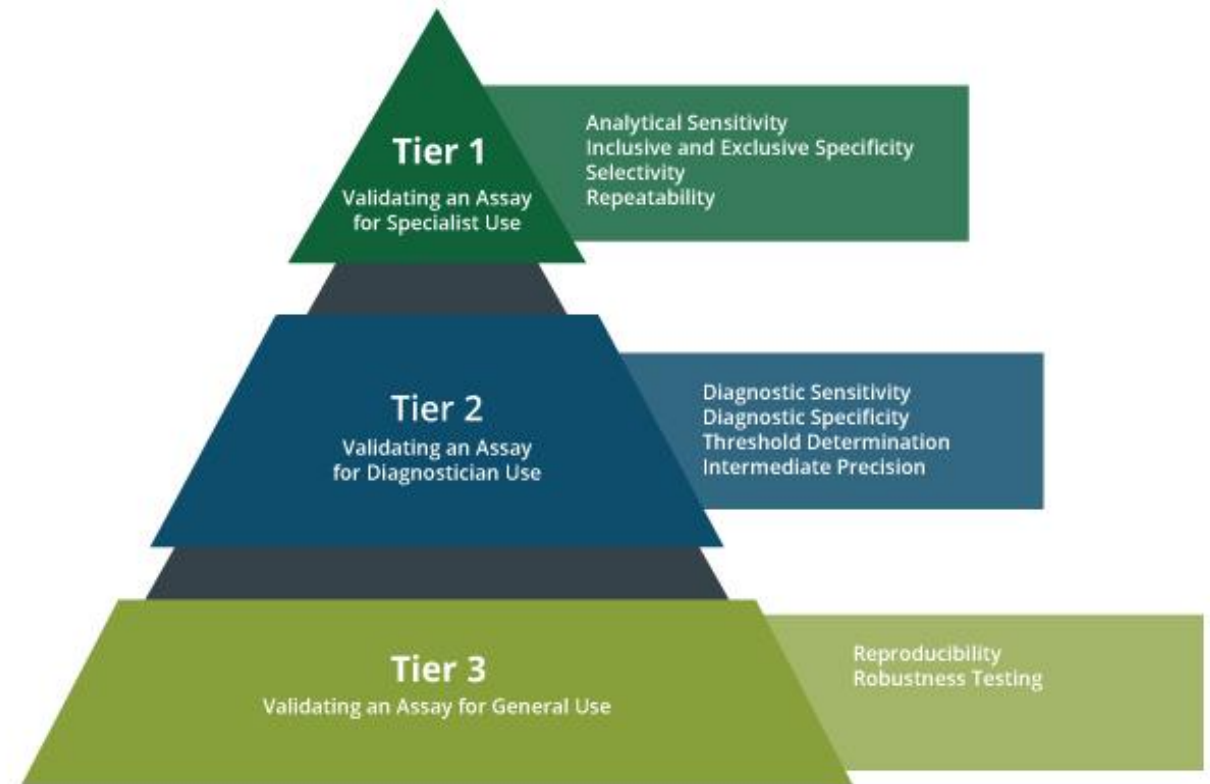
Tier 1
Validating an Assay for Specialist Use

Analytical Sensitivity
Inclusive and Exclusive Specificity
Selectivity
Repeatability

Tier 2
Validating an Assay for Diagnostician Use

Diagnostic Sensitivity
Diagnostic Specificity
Threshold Determination
Intermediate Precision

Tier 3
Validating an Assay for General Use

Reproducibility
Robustness Testing